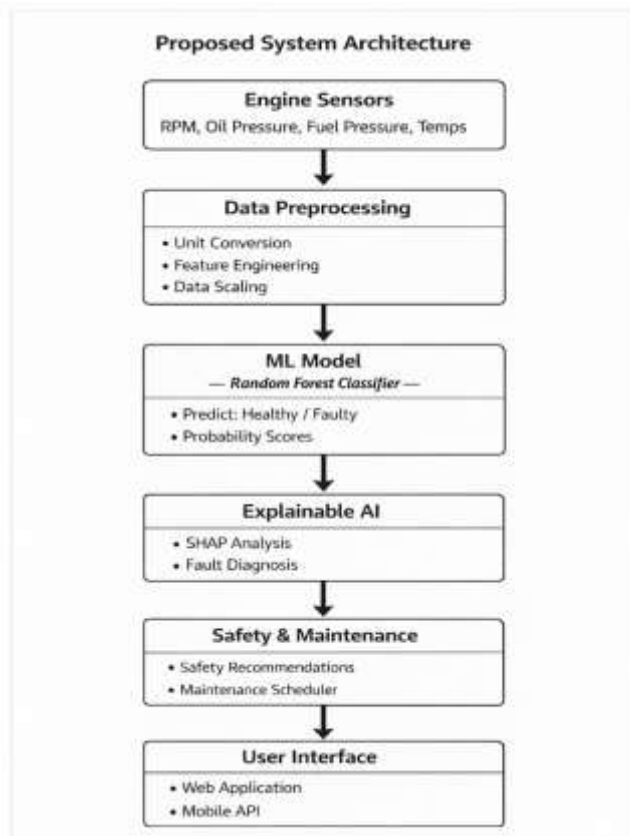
Proposed System Architecture

Engine Sensors
RPM, Oil Pressure, Fuel Pressure, Temps

Data Preprocessing
• Unit Conversion
• Feature Engineering
• Data Scaling

ML Model
— Random Forest Classifier —
• Predict: Healthy / Faulty
• Probability Scores

Explainable AI
• SHAP Analysis
• Fault Diagnosis

Safety & Maintenance
• Safety Recommendations
• Maintenance Scheduler

User Interface
• Web Application
• Mobile API